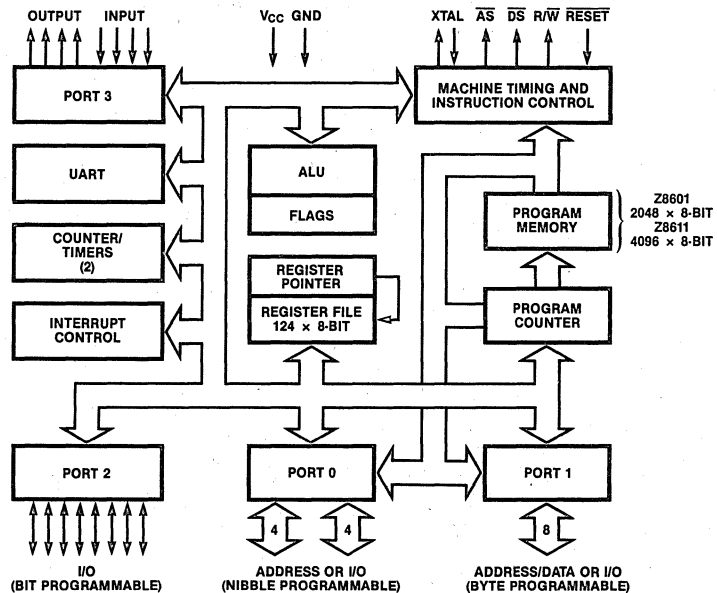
OUTPUT INPUT

$V_{CC}$ GND

XTAL $\overline{AS}$ $\overline{DS}$ R/$\overline{W}$ $\overline{RESET}$

PORT 3

MACHINE TIMING AND INSTRUCTION CONTROL

UART

ALU

FLAGS

PROGRAM MEMORY

Z8601 2048 × 8-BIT Z8611 4096 × 8-BIT

COUNTER/ TIMERS (2)

REGISTER POINTER

REGISTER FILE 124 × 8-BIT

INTERRUPT CONTROL

PROGRAM COUNTER

PORT 2

PORT 0

PORT 1

4

4

8

I/O (BIT PROGRAMMABLE)

ADDRESS OR I/O (NIBBLE PROGRAMMABLE)

ADDRESS/DATA OR I/O (BYTE PROGRAMMABLE)